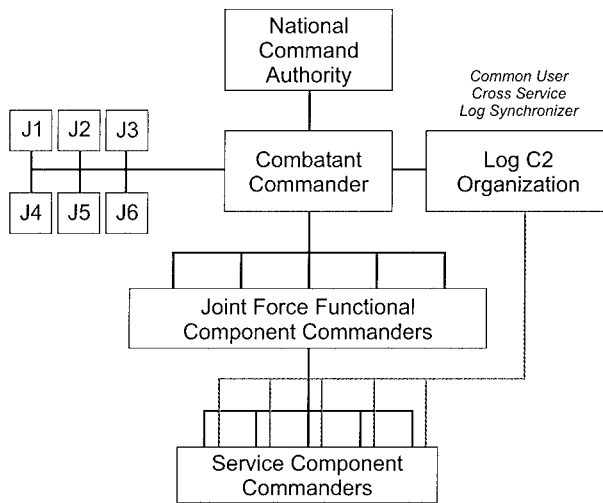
National Command Authority

Common User
Cross Service
Log Synchronizer

J1
J2
J3
J4
J5
J6

Combatant Commander

Log C2 Organization

Joint Force Functional Component Commanders

Service Component Commanders